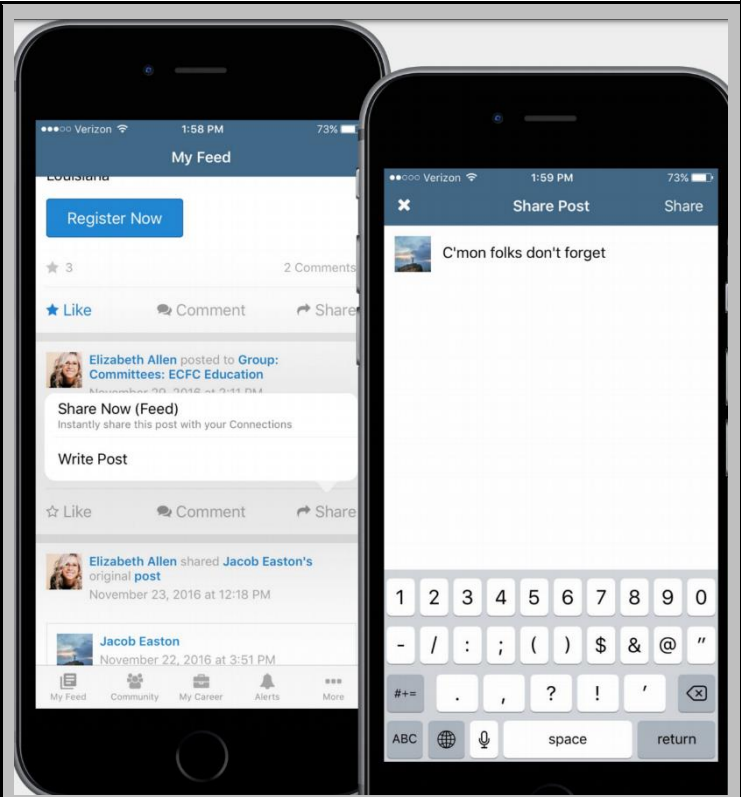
●●●○○ Verizon 1:58 PM 73%

My Feed

Louisiana

Register Now

3

2 Comments

Like Comment Share

Elizabeth Allen posted to Group: Committees: ECFC Education

November 29, 2016 at 2:11 PM

Share Now (Feed)
Instantly share this post with your Connections

Write Post

Like Comment Share

Elizabeth Allen shared Jacob Easton's original post
November 23, 2016 at 12:18 PM

Jacob Easton
November 22, 2016 at 3:51 PM

My Feed Community My Career Alerts More

●●○○○ Verizon 1:59 PM 73%

Share Post Share

C'mon folks don't forget

1 2 3 4 5 6 7 8 9 0
- / : ; ( ) $ & @ "
#+= . , ? ! '
ABC space return